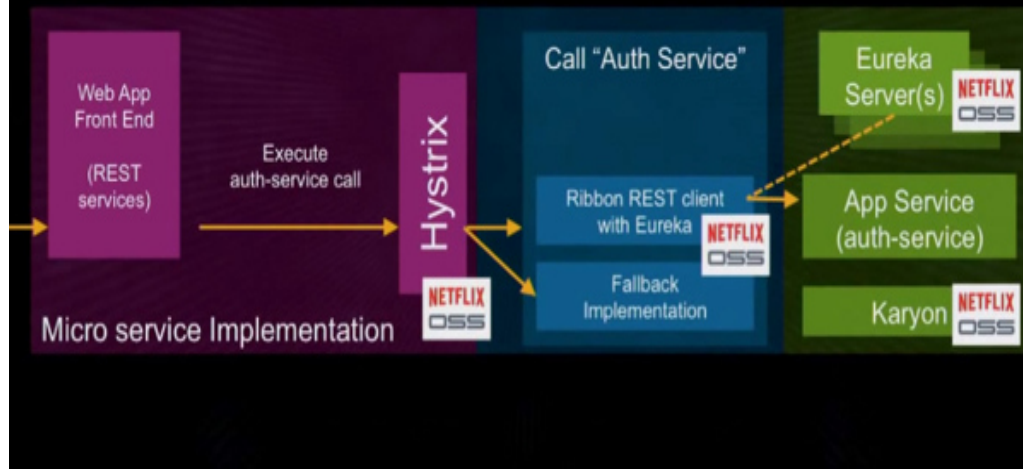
Web App Front End

(REST services)

Execute auth-service call

Hystrix

NETFLIX OSS

Micro service Implementation

Call "Auth Service"

Ribbon REST client with Eureka

NETFLIX OSS

Fallback Implementation

Eureka Server(s)

NETFLIX OSS

App Service (auth-service)

Karyon

NETFLIX OSS